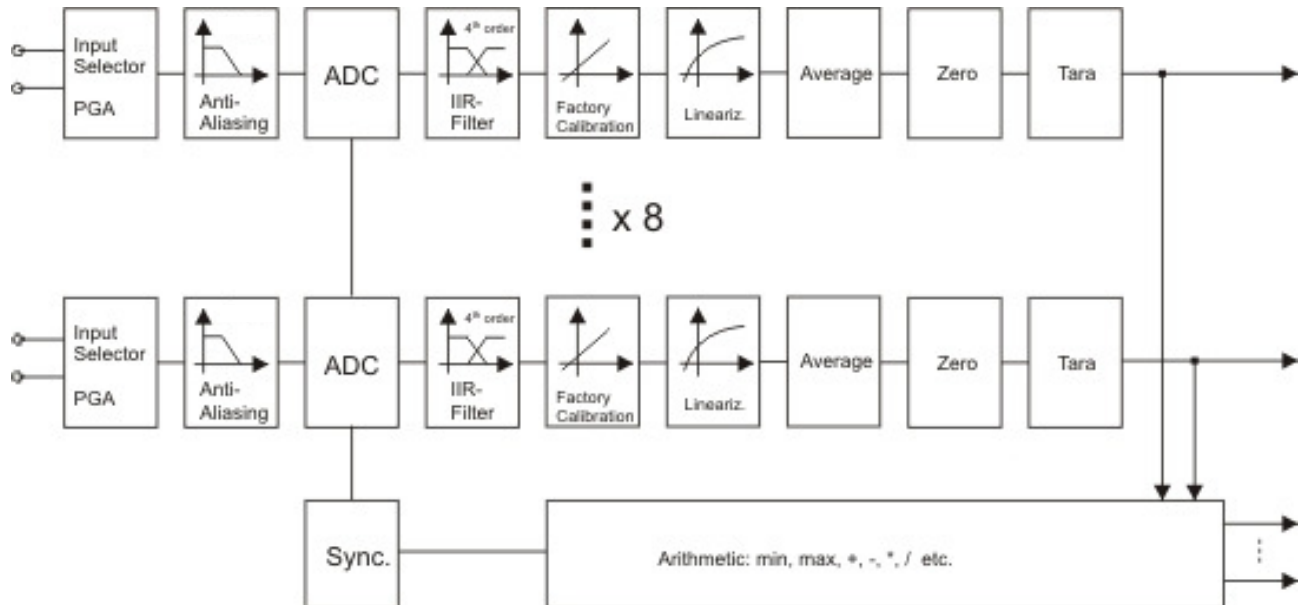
Input Selector PGA

Anti-Aliasing

ADC

$4^{th}$ order

IIR-Filter

Factory Calibration

Lineariz.

Average

Zero

Tara

x 8

Input Selector PGA

Anti-Aliasing

ADC

$4^{th}$ order

IIR-Filter

Factory Calibration

Lineariz.

Average

Zero

Tara

Sync.

Arithmetic: min, max, +, -, *, / etc.